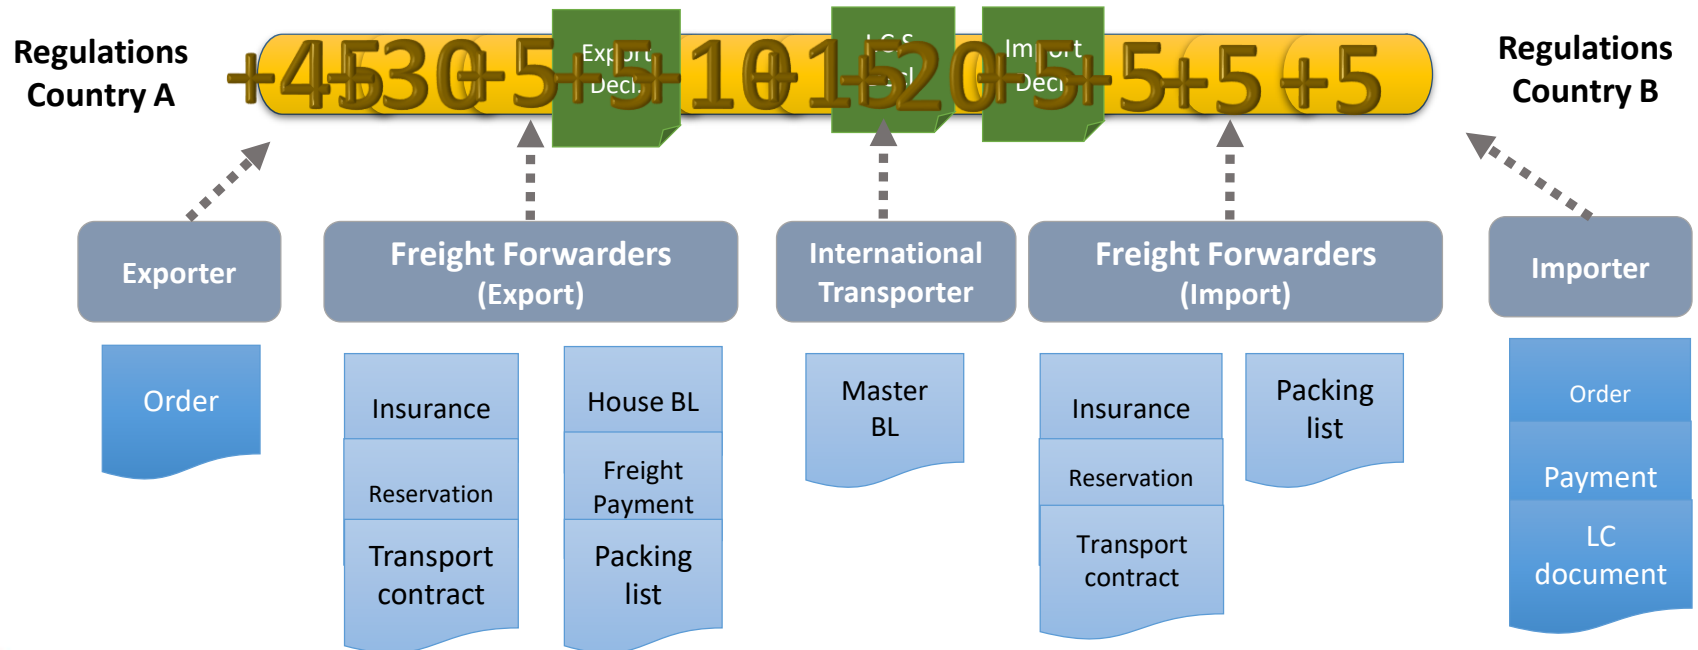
Regulations Country A

+4+5+30+5+5+10+15+20+5+5+5+5

Export Decl

LCS

Import Decl

Regulations Country B

Exporter

Freight Forwarders (Export)

International Transporter

Freight Forwarders (Import)

Importer

Order

Insurance

Reservation

Transport contract

House BL

Freight Payment

Packing list

Master BL

Insurance

Reservation

Transport contract

Packing list

Order

Payment

LC document